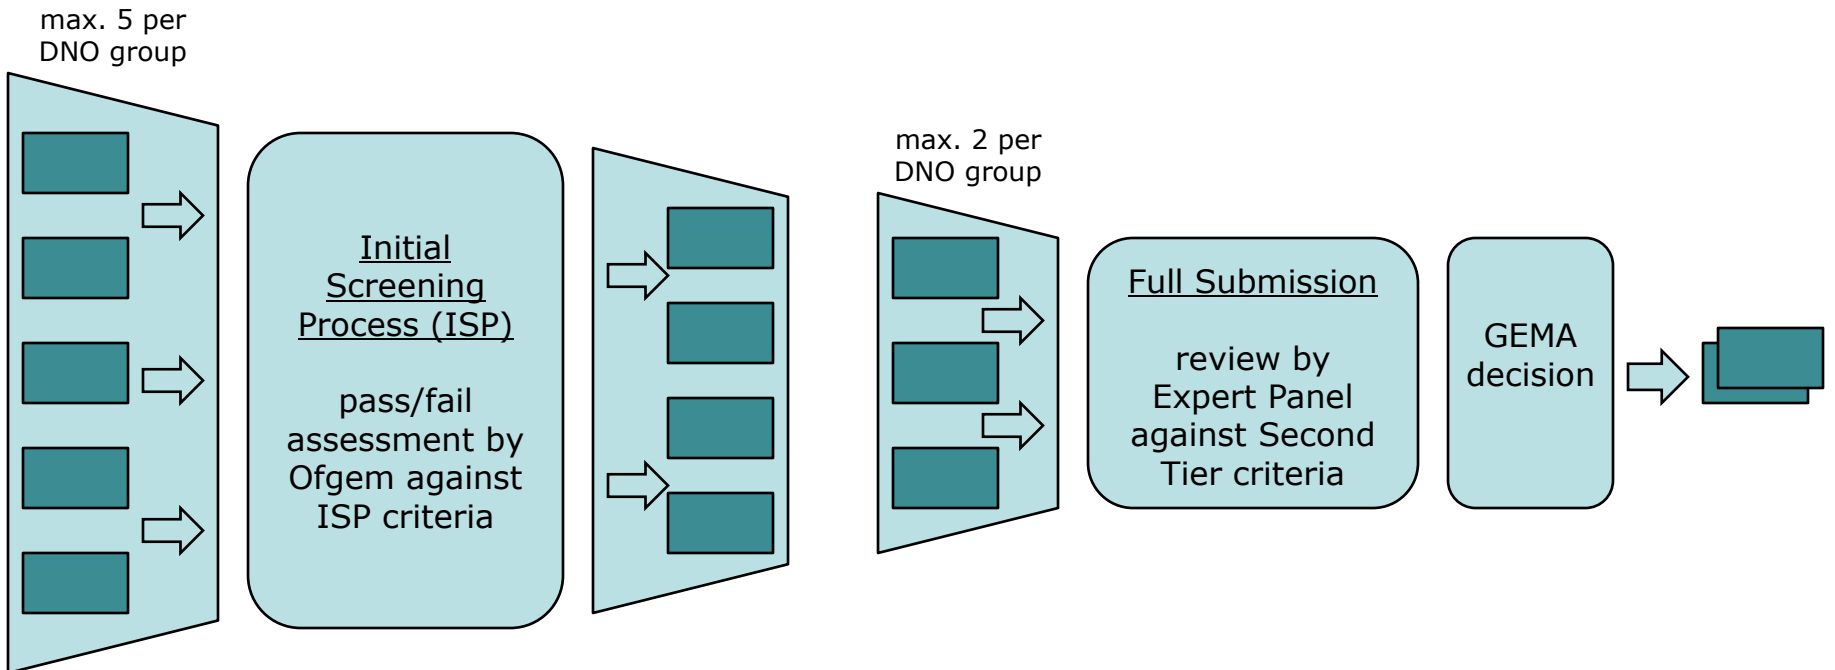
max. 5 per DNO group

Initial Screening Process (ISP)

pass/fail assessment by Ofgem against ISP criteria

max. 2 per DNO group

Full Submission

review by Expert Panel against Second Tier criteria

GEMA decision